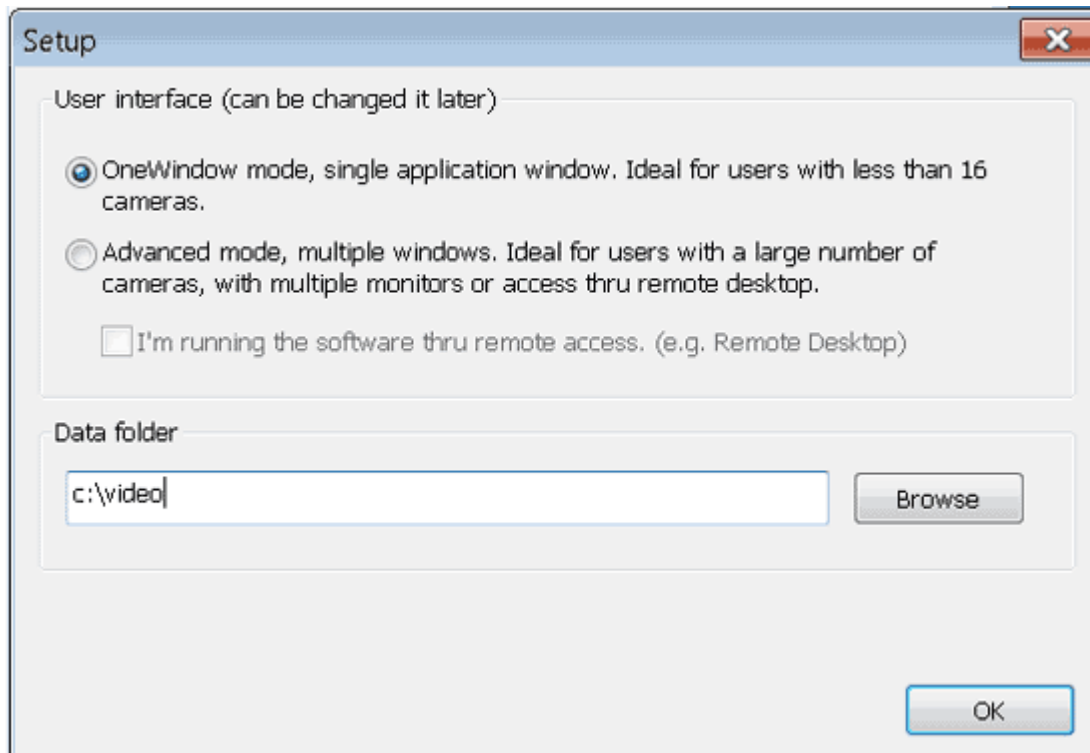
Setup

User interface (can be changed it later)

OneWindow mode, single application window. Ideal for users with less than 16 cameras.

Advanced mode, multiple windows. Ideal for users with a large number of cameras, with multiple monitors or access thru remote desktop.

I'm running the software thru remote access. (e.g. Remote Desktop)

Data folder

c:\video

Browse

OK